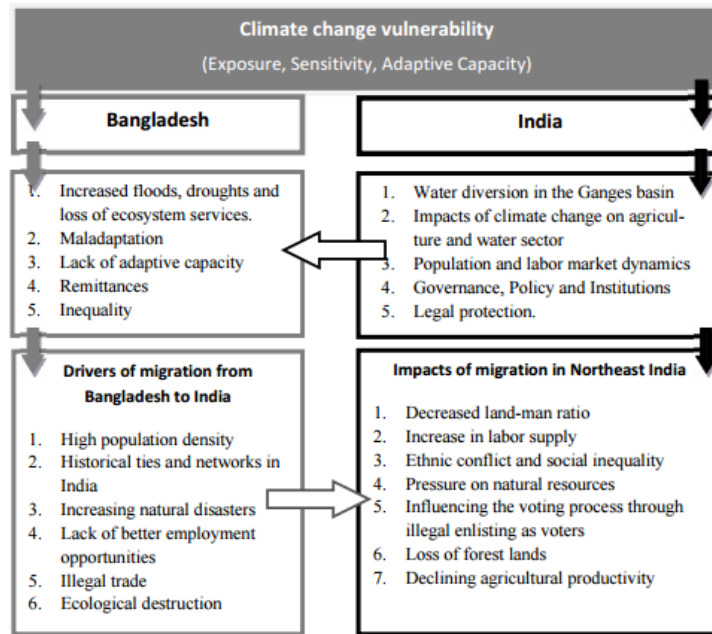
Climate change vulnerability
(Exposure, Sensitivity, Adaptive Capacity)

Bangladesh

1. Increased floods, droughts and loss of ecosystem services.
2. Maladaptation
3. Lack of adaptive capacity
4. Remittances
5. Inequality

Drivers of migration from Bangladesh to India

1. High population density
2. Historical ties and networks in India
3. Increasing natural disasters
4. Lack of better employment opportunities
5. Illegal trade
6. Ecological destruction

India

1. Water diversion in the Ganges basin
2. Impacts of climate change on agriculture and water sector
3. Population and labor market dynamics
4. Governance, Policy and Institutions
5. Legal protection.

Impacts of migration in Northeast India

1. Decreased land-man ratio
2. Increase in labor supply
3. Ethnic conflict and social inequality
4. Pressure on natural resources
5. Influencing the voting process through illegal enlisting as voters
6. Loss of forest lands
7. Declining agricultural productivity